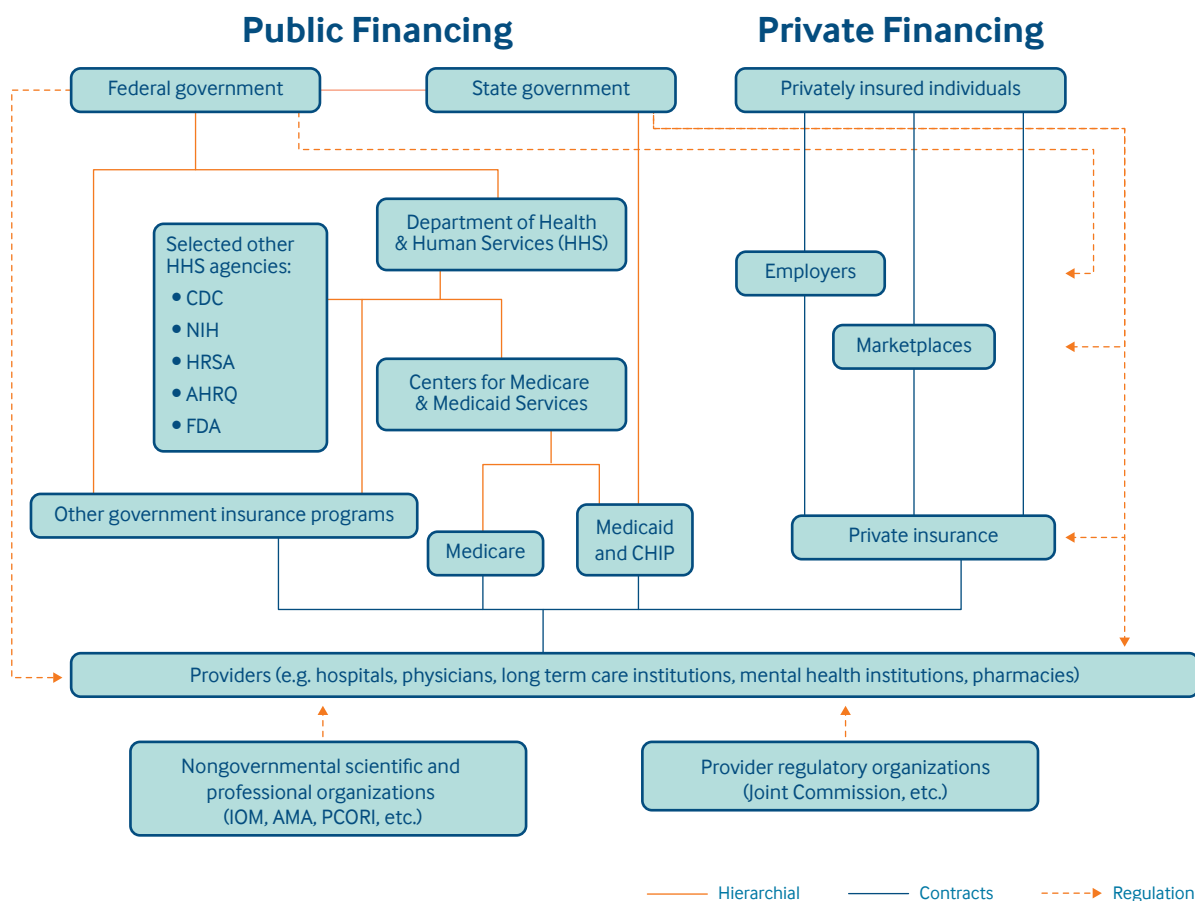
Public Financing

Private Financing

Federal government

State government

Privately insured individuals

Department of Health & Human Services (HHS)

Selected other HHS agencies:
• CDC
• NIH
• HRSA
• AHRQ
• FDA

Employers

Marketplaces

Centers for Medicare & Medicaid Services

Other government insurance programs

Medicare

Medicaid and CHIP

Private insurance

Providers (e.g. hospitals, physicians, long term care institutions, mental health institutions, pharmacies)

Nongovernmental scientific and professional organizations (IOM, AMA, PCORI, etc.)

Provider regulatory organizations (Joint Commission, etc.)

Hierarchial

Contracts

Regulation